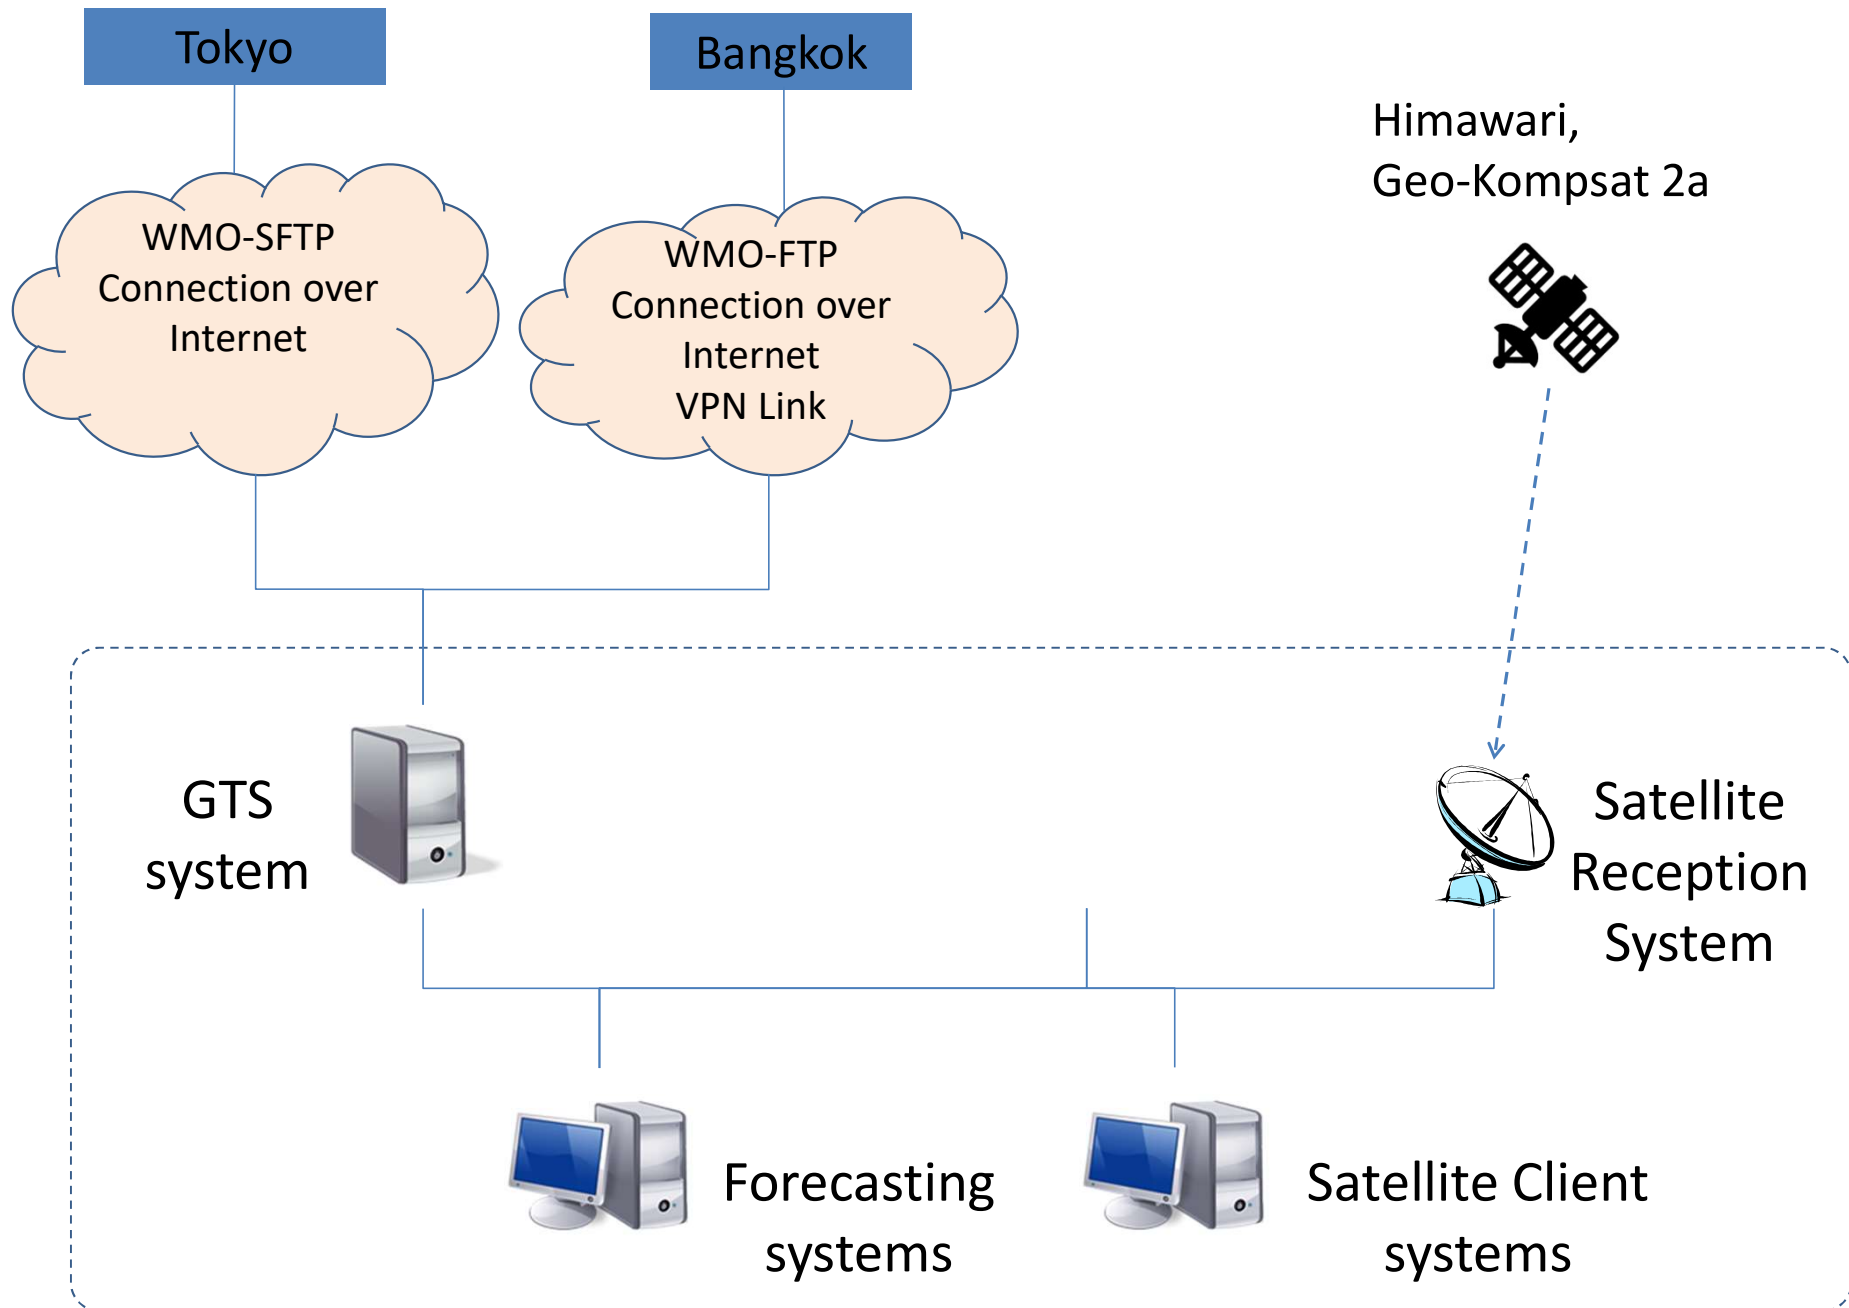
Tokyo

Bangkok

Himawari, Geo-Kompsat 2a

WMO-SFTP Connection over Internet

WMO-FTP Connection over Internet VPN Link

GTS system

Satellite Reception System

Forecasting systems

Satellite Client systems